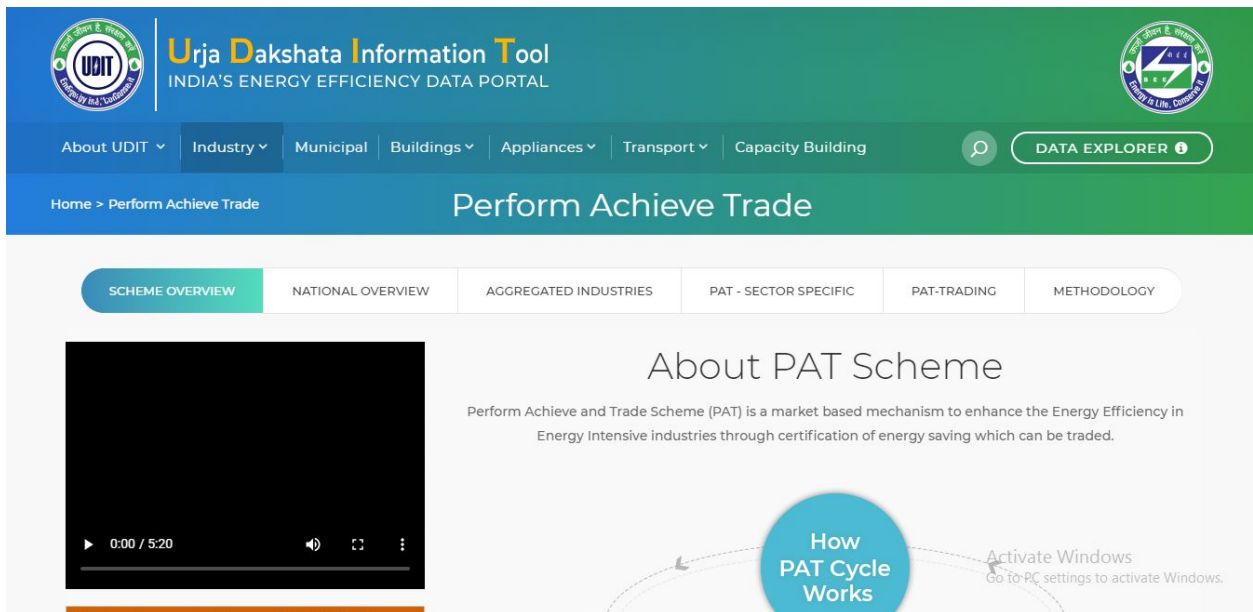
UDIT
ऊर्जा जीवन है, संरक्षण करें
Energy is Life, Conserve it

Urja Dakshata Information Tool
INDIA'S ENERGY EFFICIENCY DATA PORTAL

ऊर्जा जीवन है, संरक्षण करें
BEE
Energy is Life, Conserve it

About UDIT | Industry | Municipal | Buildings | Appliances | Transport | Capacity Building

DATA EXPLORER

Home > Perform Achieve Trade

Perform Achieve Trade

SCHEME OVERVIEW | NATIONAL OVERVIEW | AGGREGATED INDUSTRIES | PAT - SECTOR SPECIFIC | PAT-TRADING | METHODOLOGY

0:00 / 5:20

About PAT Scheme

Perform Achieve and Trade Scheme (PAT) is a market based mechanism to enhance the Energy Efficiency in Energy Intensive industries through certification of energy saving which can be traded.

How PAT Cycle Works

Activate Windows
Go to PC settings to activate Windows.